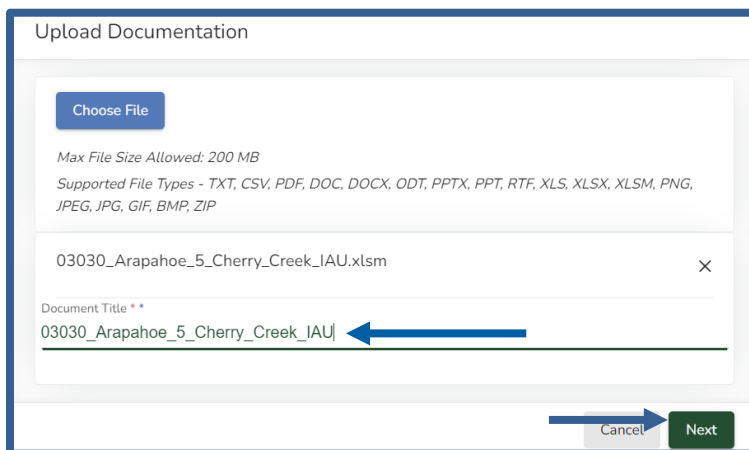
Upload Documentation

Choose File

Max File Size Allowed: 200 MB

Supported File Types - TXT, CSV, PDF, DOC, DOCX, ODT, PPTX, PPT, RTF, XLS, XLSX, XLSM, PNG, JPEG, JPG, GIF, BMP, ZIP

03030_Arapahoe_5_Cherry_Creek_IAU.xlsm

×

Document Title * *

03030_Arapahoe_5_Cherry_Creek_IAU

Cancel

Next